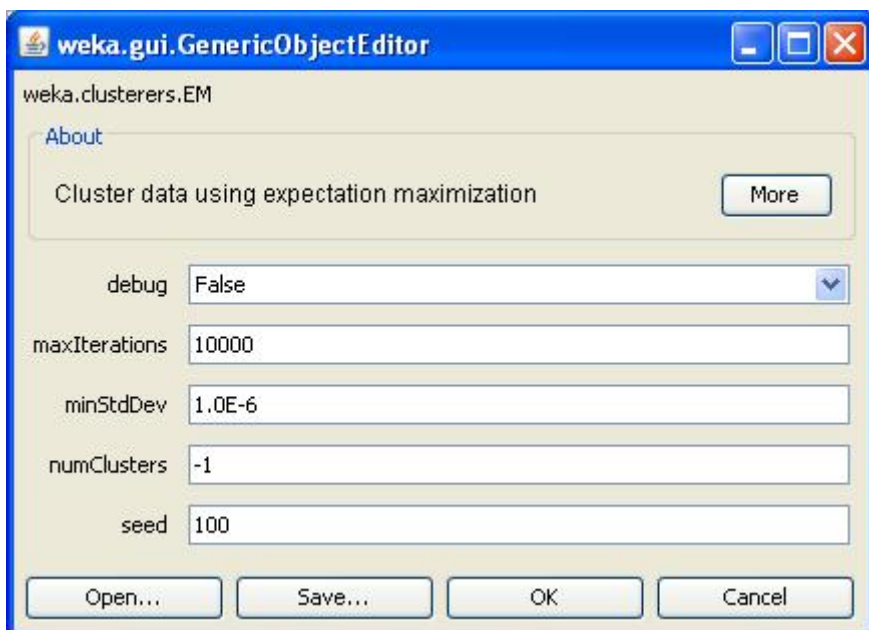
weka.gui.GenericObjectEditor

weka.clusterers.EM

About

Cluster data using expectation maximization

More

debug False

maxIterations 10000

minStdDev 1.0E-6

numClusters -1

seed 100

Open...

Save...

OK

Cancel